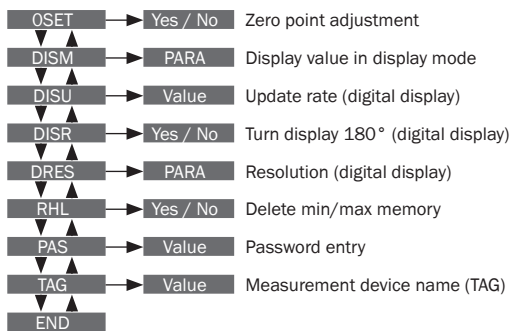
0SET Yes / No Zero point adjustment

DISM PARA Display value in display mode

DISU Value Update rate (digital display)

DISR Yes / No Turn display 180° (digital display)

DRES PARA Resolution (digital display)

RHL Yes / No Delete min/max memory

PAS Value Password entry

TAG Value Measurement device name (TAG)

END